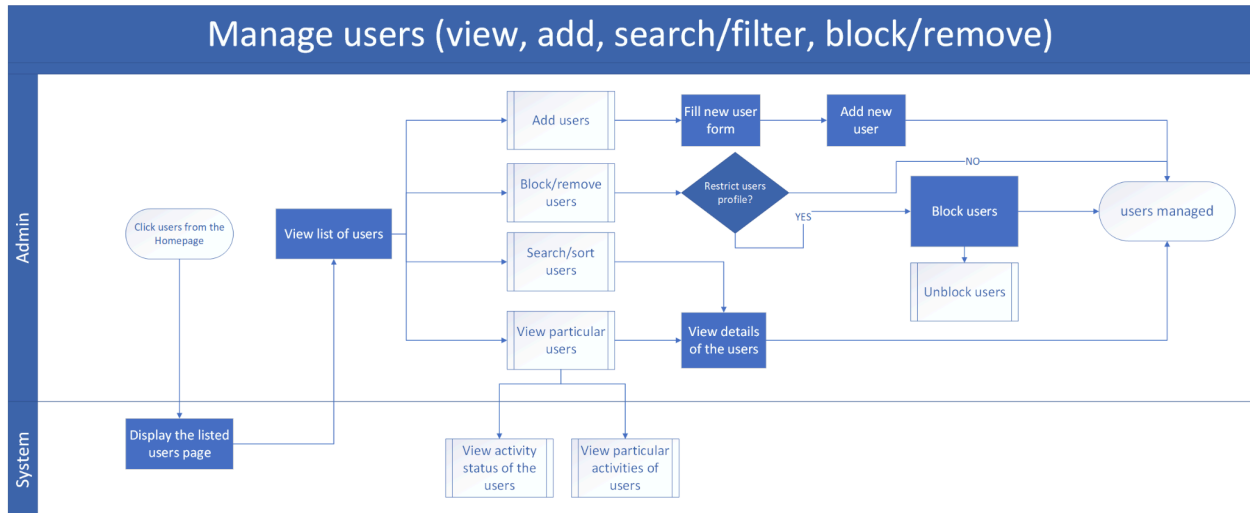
Manage users (view, add, search/filter, block/remove)

Admin

Click users from the Homepage

View list of users

Add users

Fill new user form

Add new user

Block/remove users

Restrict users profile?

NO

YES

Block users

users managed

Unblock users

Search/sort users

View particular users

View details of the users

System

Display the listed users page

View activity status of the users

View particular activities of users